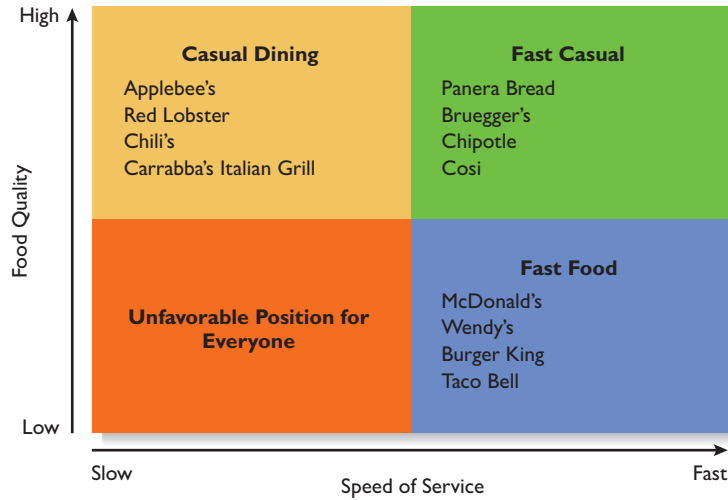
High

Casual Dining
Applebee's
Red Lobster
Chili's
Carrabba's Italian Grill

Fast Casual
Panera Bread
Bruegger's
Chipotle
Cosi

Food Quality

Unfavorable Position for Everyone

Fast Food
McDonald's
Wendy's
Burger King
Taco Bell

Low

Slow
Speed of Service
Fast